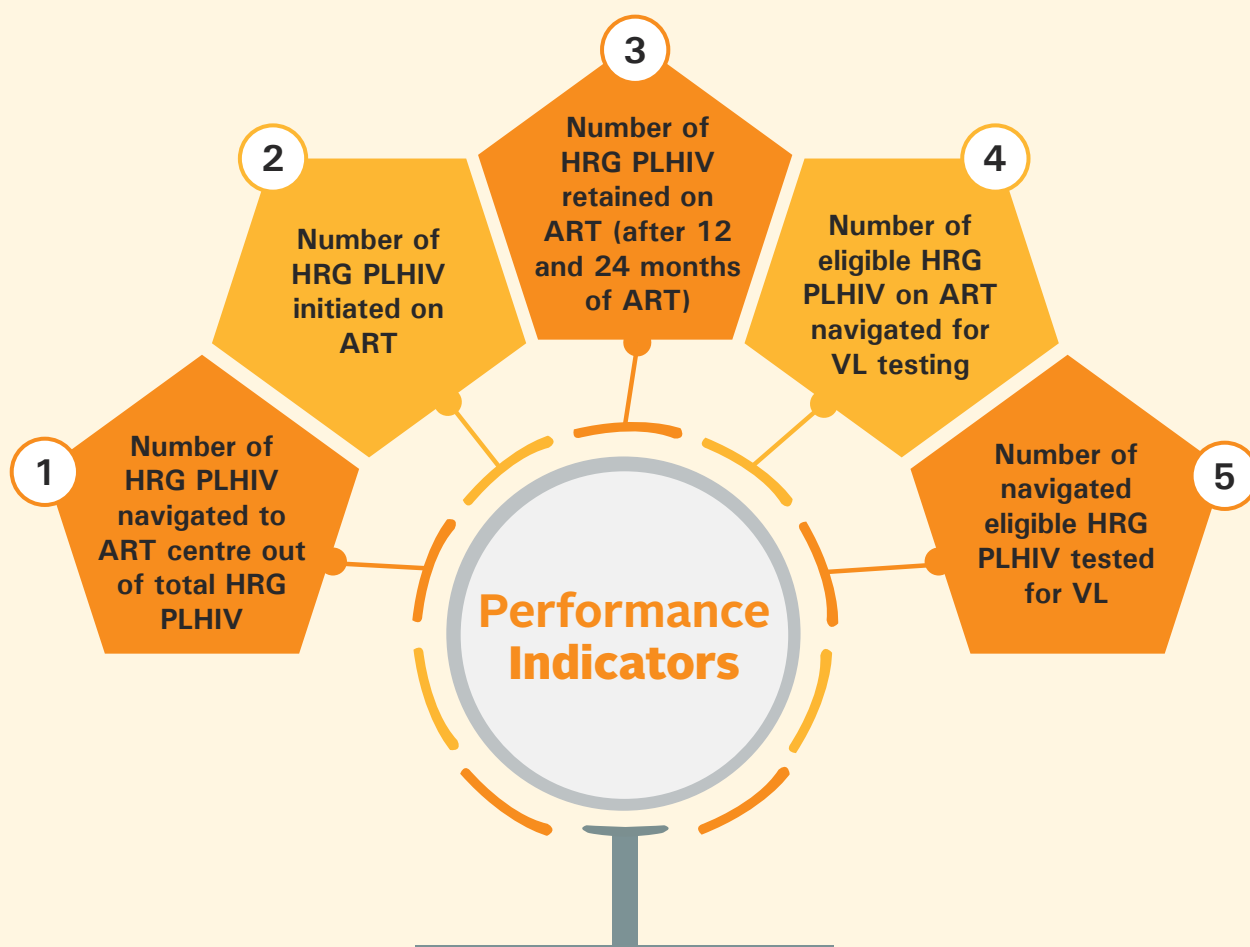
1
Number of HRG PLHIV navigated to ART centre out of total HRG PLHIV

2
Number of HRG PLHIV initiated on ART

3
Number of HRG PLHIV retained on ART (after 12 and 24 months of ART)

4
Number of eligible HRG PLHIV on ART navigated for VL testing

5
Number of navigated eligible HRG PLHIV tested for VL

Performance Indicators